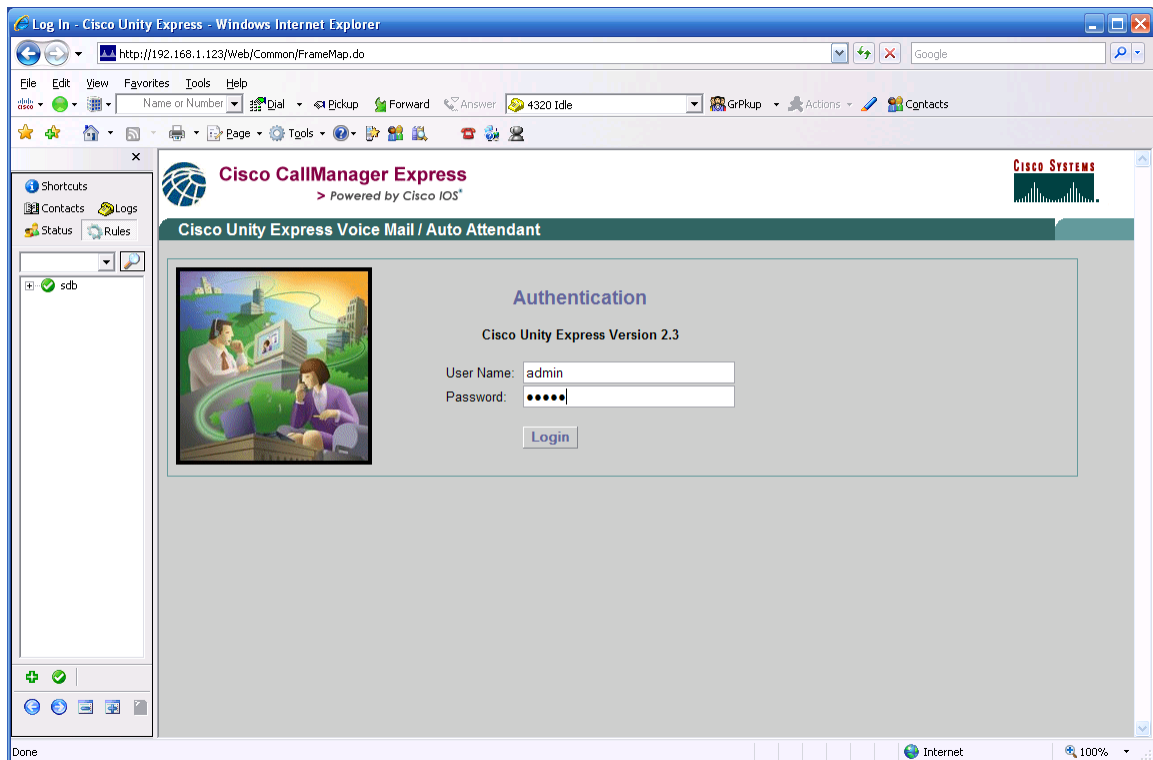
Log In - Cisco Unity Express - Windows Internet Explorer

http://192.168.1.123/Web/Common/FrameMap.do

Google

File Edit View Favorites Tools Help

Name or Number Dial Pickup Forward Answer 4320 Idle GrPkup Actions Contacts

Page Tools

Shortcuts
Contacts Logs
Status Rules

sdb

Cisco CallManager Express
> Powered by Cisco IOS®

Cisco Systems

Cisco Unity Express Voice Mail / Auto Attendant

Authentication

Cisco Unity Express Version 2.3

User Name: admin
Password: •••••

Login

Done

Internet

100%